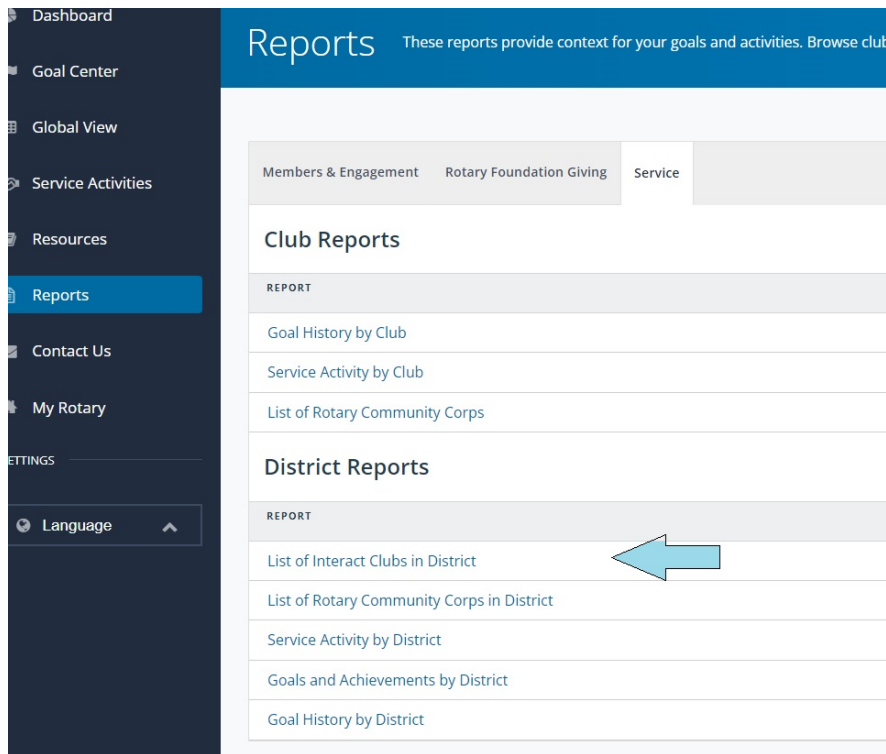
Dashboard

Goal Center

Global View

Service Activities

Resources

Reports

Contact Us

My Rotary

ETTINGS

Language

Reports These reports provide context for your goals and activities. Browse club

Members & Engagement | Rotary Foundation Giving | Service

Club Reports

REPORT

Goal History by Club

Service Activity by Club

List of Rotary Community Corps

District Reports

REPORT

List of Interact Clubs in District

List of Rotary Community Corps in District

Service Activity by District

Goals and Achievements by District

Goal History by District